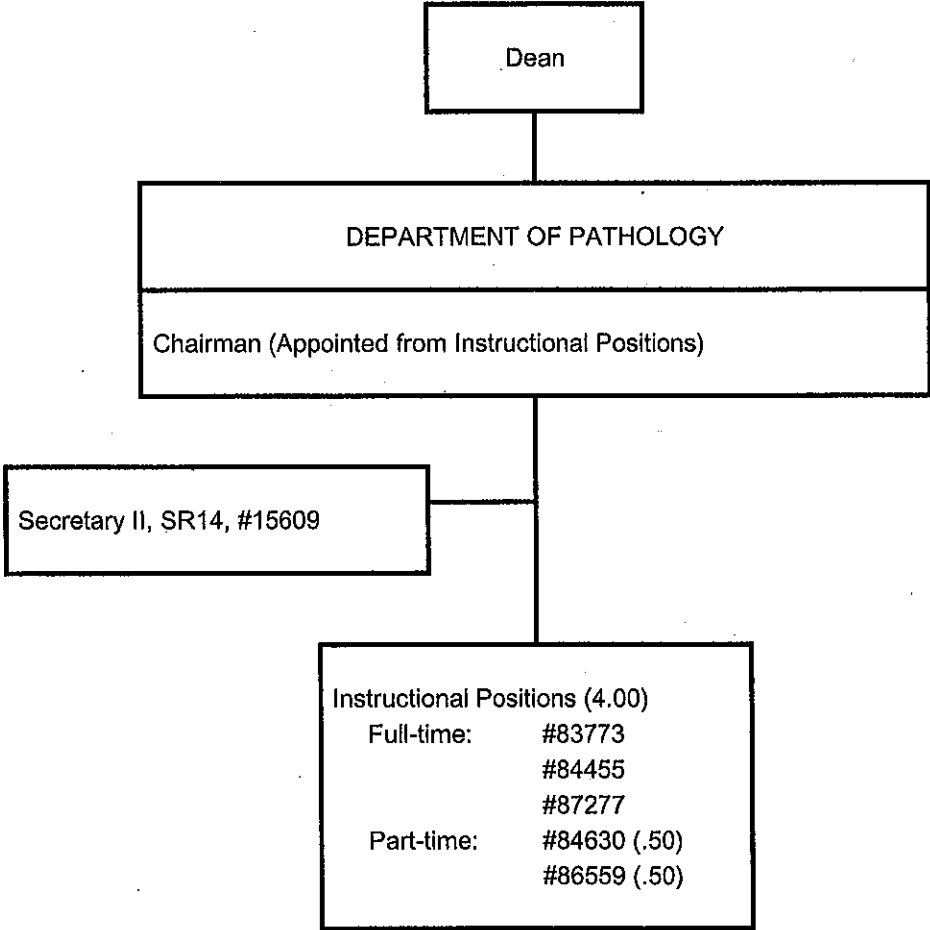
Dean

DEPARTMENT OF PATHOLOGY

Chairman (Appointed from Instructional Positions)

Secretary II, SR14, #15609

Instructional Positions (4.00)
Full-time: #83773
#84455
#87277
Part-time: #84630 (.50)
#86559 (.50)